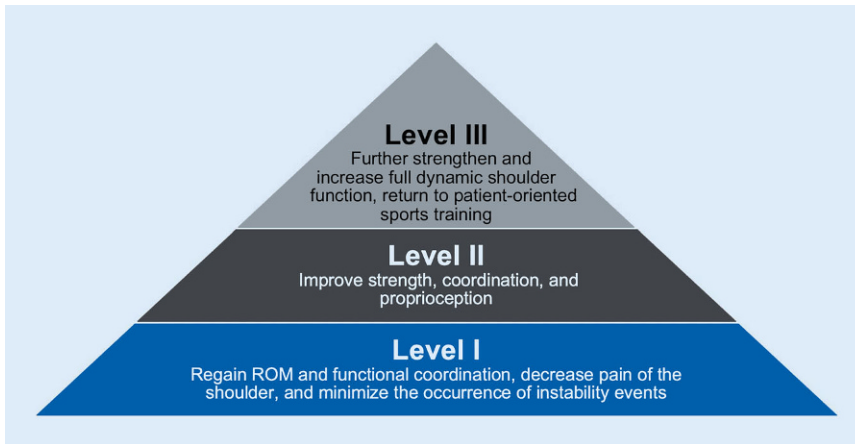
Level III
Further strengthen and increase full dynamic shoulder function, return to patient-oriented sports training

Level II
Improve strength, coordination, and proprioception

Level I
Regain ROM and functional coordination, decrease pain of the shoulder, and minimize the occurrence of instability events